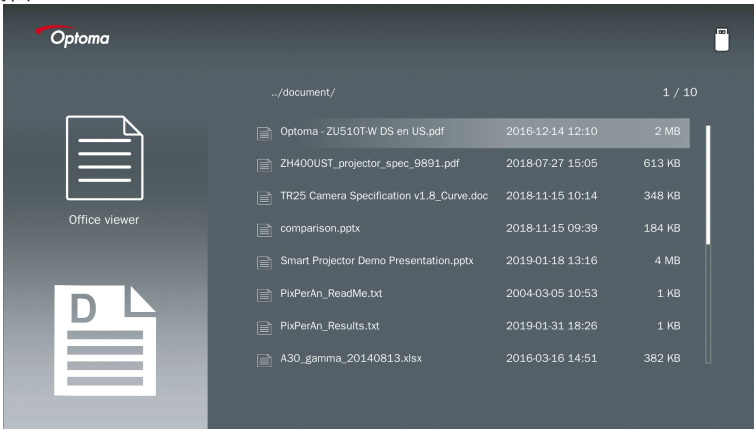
Optoma

Office viewer

D

../document/

1 / 10

| | | |
|---|---|---|
| Optoma - ZU510T-W DS en US.pdf | 2016-12-14 12:10 | 2 MB |
| ZH400UST_projector_spec_9891.pdf | 2018-07-27 15:05 | 613 KB |
| TR25 Camera Specification v1.8_Curve.doc | 2018-11-15 10:14 | 348 KB |
| comparison.pptx | 2018-11-15 09:39 | 184 KB |
| Smart Projector Demo Presentation.pptx | 2019-01-18 13:16 | 4 MB |
| PixPerAn_ReadMe.txt | 2004-03-05 10:53 | 1 KB |
| PixPerAn_Results.txt | 2019-01-31 18:26 | 1 KB |
| A30_gamma_20140813.xlsx | 2016-03-16 14:51 | 382 KB |